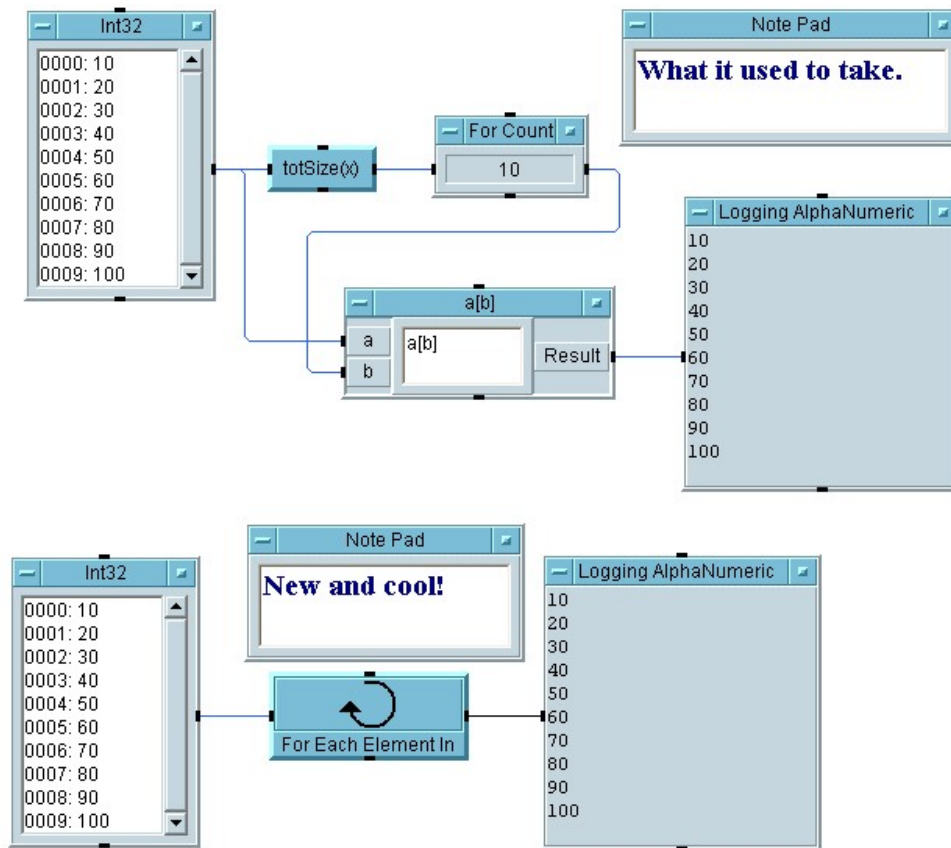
Int32

0000: 10
0001: 20
0002: 30
0003: 40
0004: 50
0005: 60
0006: 70
0007: 80
0008: 90
0009: 100

totSize(x)

For Count

10

Note Pad

What it used to take.

Logging AlphaNumeric

10
20
30
40
50
60
70
80
90
100

a[b]

a

b

a[b]

Result

Int32

0000: 10
0001: 20
0002: 30
0003: 40
0004: 50
0005: 60
0006: 70
0007: 80
0008: 90
0009: 100

Note Pad

New and cool!

For Each Element In

Logging AlphaNumeric

10
20
30
40
50
60
70
80
90
100